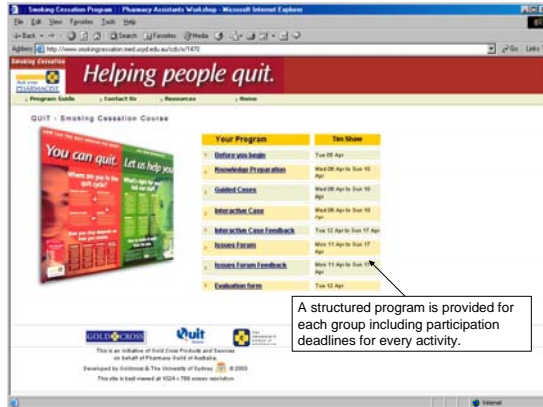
Smoking Cessation Program :: Pharmacy Assistants Workshop - Microsoft Internet Explorer

File Edit View Favorites Tools Help

Back Search Favorites Media

Address http://www.smokingcessation.med.usyd.edu.au/cds/s/1470

Go Links

Smoking Cessation

Ask your PHARMACIST

Helping people quit.

Program Guide | Contact Us | Resources | Home

QUIT - Smoking Cessation Course

You can quit. Let us help you

Where are you in the quit cycle?

What's right for you?

| Your Program | Tim Shaw |
|---|---|
| Before you begin | Tue 08 Apr |
| Knowledge Preparation | Wed 09 Apr to Sun 13 Apr |
| Guided Cases | Wed 09 Apr to Sun 13 Apr |
| Interactive Case | Wed 09 Apr to Sun 13 Apr |
| Interactive Case Feedback | Tue 12 Apr to Sun 17 Apr |
| Issues Forum | Mon 11 Apr to Sun 17 Apr |
| Issues Forum Feedback | Mon 11 Apr to Sun 17 Apr |
| Evaluation form | Tue 12 Apr |

A structured program is provided for each group including participation deadlines for every activity.

GOLD CROSS

Quit

This is an initiative of Gold Cross Products and Services on behalf of Pharmacy Guild of Australia.

Developed by Goldcross & The University of Sydney © 2003

This site is best viewed at 1024 x 768 screen resolution

Internet